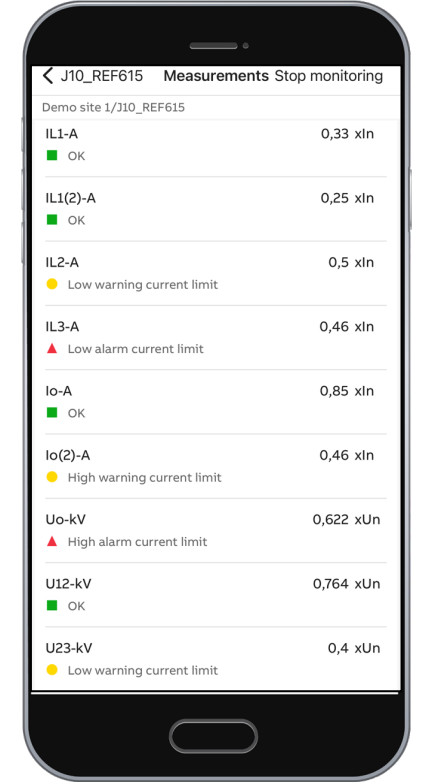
< J10_REF615 Measurements Stop monitoring

Demo site 1/J10_REF615

IL1-A 0,33 xIn
OK

IL1(2)-A 0,25 xIn
OK

IL2-A 0,5 xIn
Low warning current limit

IL3-A 0,46 xIn
Low alarm current limit

Io-A 0,85 xIn
OK

Io(2)-A 0,46 xIn
High warning current limit

Uo-kV 0,622 xUn
High alarm current limit

U12-kV 0,764 xUn
OK

U23-kV 0,4 xUn
Low warning current limit